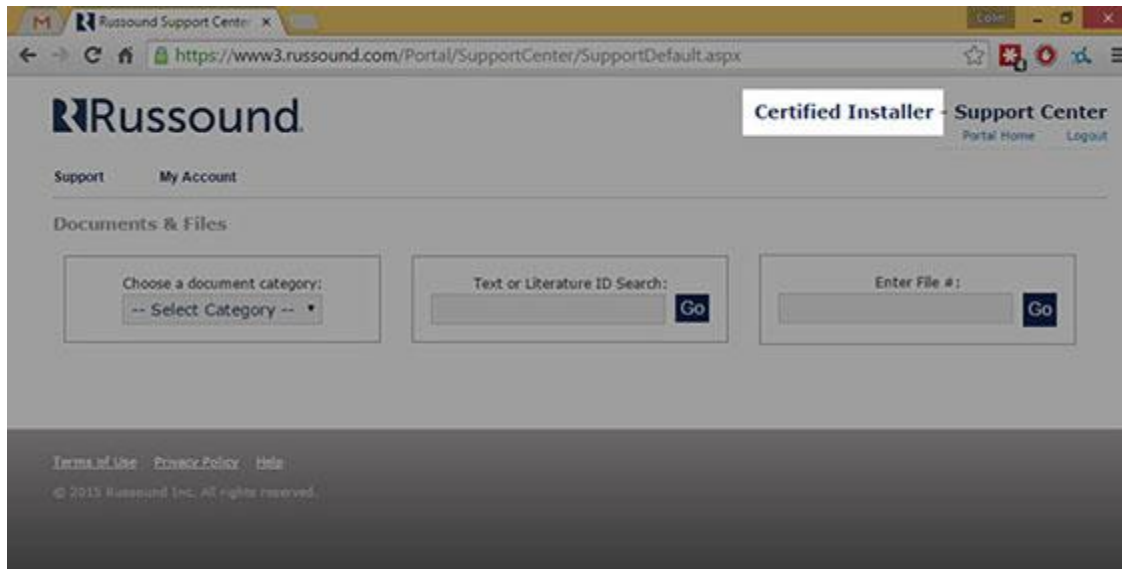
M Russound Support Center ×

Colin

https://www3.russound.com/Portal/SupportCenter/SupportDefault.aspx

Russound

Certified Installer - Support Center
Portal Home Logout

Support My Account

Documents & Files

Choose a document category:
-- Select Category --

Text or Literature ID Search:
Go

Enter File #:
Go

Terms of Use Privacy Policy Help

© 2015 Russound Inc. All rights reserved.